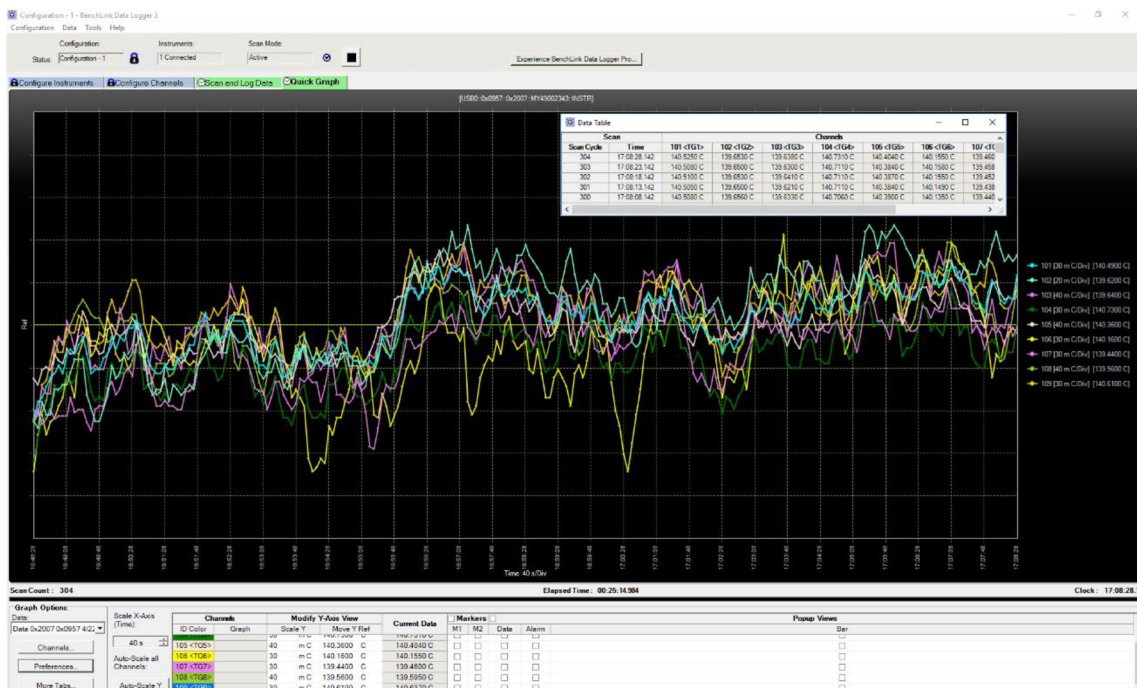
Configuration - 1 - BenchLink Data Logger 3
Configuration Data Tools Help

Configuration: Status: Configuration - 1
Instruments: 1 Connected
Scan Mode: Active

Experience BenchLink Data Logger Pro...

Configure Instruments | Configure Channels | Scan and Log Data | Quick Graph

[USB0::0x0957::0x2007::MY49002343::INSTR]

Data Table

| Scan Cycle | Time | 101 <TG1> | 102 <TG2> | 103 <TG3> | 104 <TG4> | 105 <TG5> | 106 <TG6> | 107 <TG |
|---|---|---|---|---|---|---|---|---|
| 304 | 17:08:28.142 | 140.5250 C | 139.6530 C | 139.6380 C | 140.7310 C | 140.4040 C | 140.1550 C | 139.460 |
| 303 | 17:08:23.142 | 140.5080 C | 139.6500 C | 139.6300 C | 140.7110 C | 140.3840 C | 140.1580 C | 139.458 |
| 302 | 17:08:18.142 | 140.5100 C | 139.6530 C | 139.6410 C | 140.7110 C | 140.3870 C | 140.1550 C | 139.452 |
| 301 | 17:08:13.142 | 140.5050 C | 139.6500 C | 139.6210 C | 140.7110 C | 140.3840 C | 140.1490 C | 139.438 |
| 300 | 17:08:08.142 | 140.5080 C | 139.6560 C | 139.6330 C | 140.7060 C | 140.3900 C | 140.1350 C | 139.440 |

Ref

101 [30 m C/Div] [140.4900 C]
102 [20 m C/Div] [139.6200 C]
103 [40 m C/Div] [139.6400 C]
104 [30 m C/Div] [140.7300 C]
105 [40 m C/Div] [140.3600 C]
106 [30 m C/Div] [140.1600 C]
107 [30 m C/Div] [139.4400 C]
108 [40 m C/Div] [139.5600 C]
109 [30 m C/Div] [140.6100 C]

Time: 40 s/Div

Scan Count : 304
Elapsed Time : 00:25:14.984
Clock : 17:08:28.

Graph Options:
Data:
Data 0x2007 0x0957 4/22
Channels...
Preferences...
More Tabs...
Scale X-Axis (Time):
40 s
Auto-Scale all Channels:
Auto-Scale Y

| ID Color | Graph | Scale Y | | Move Y Ref | | Current Data | M1 | M2 | Data | Alarm | Bar |
|---|---|---|---|---|---|---|---|---|---|---|---|
| 105 <TG5> | | 40 | m C | 140.3600 | C | 140.4040 C | | | | | |
| 106 <TG6> | | 30 | m C | 140.1600 | C | 140.1550 C | | | | | |
| 107 <TG7> | | 30 | m C | 139.4400 | C | 139.4600 C | | | | | |
| 108 <TG8> | | 40 | m C | 139.5600 | C | 139.5950 C | | | | | |
| 109 <TG9> | | 30 | m C | 140.6100 | C | 140.6320 C | | | | | |

Channels | Modify Y-Axis View | Current Data | Markers | Popup Views